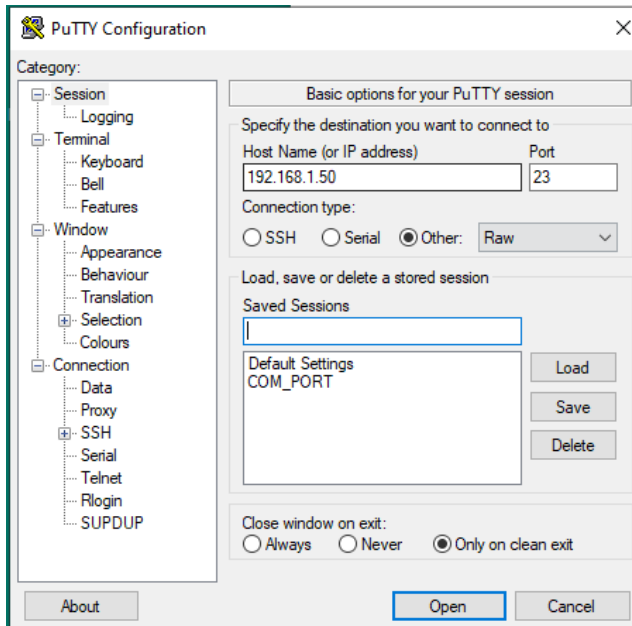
PuTTY Configuration

Category:

Session
Logging
Terminal
Keyboard
Bell
Features
Window
Appearance
Behaviour
Translation
Selection
Colours
Connection
Data
Proxy
SSH
Serial
Telnet
Rlogin
SUPDUP

Basic options for your PuTTY session

Specify the destination you want to connect to

Host Name (or IP address)
192.168.1.50

Port
23

Connection type:
SSH Serial Other: Raw

Load, save or delete a stored session

Saved Sessions

Default Settings
COM_PORT

Load
Save
Delete

Close window on exit:
Always Never Only on clean exit

About
Open
Cancel